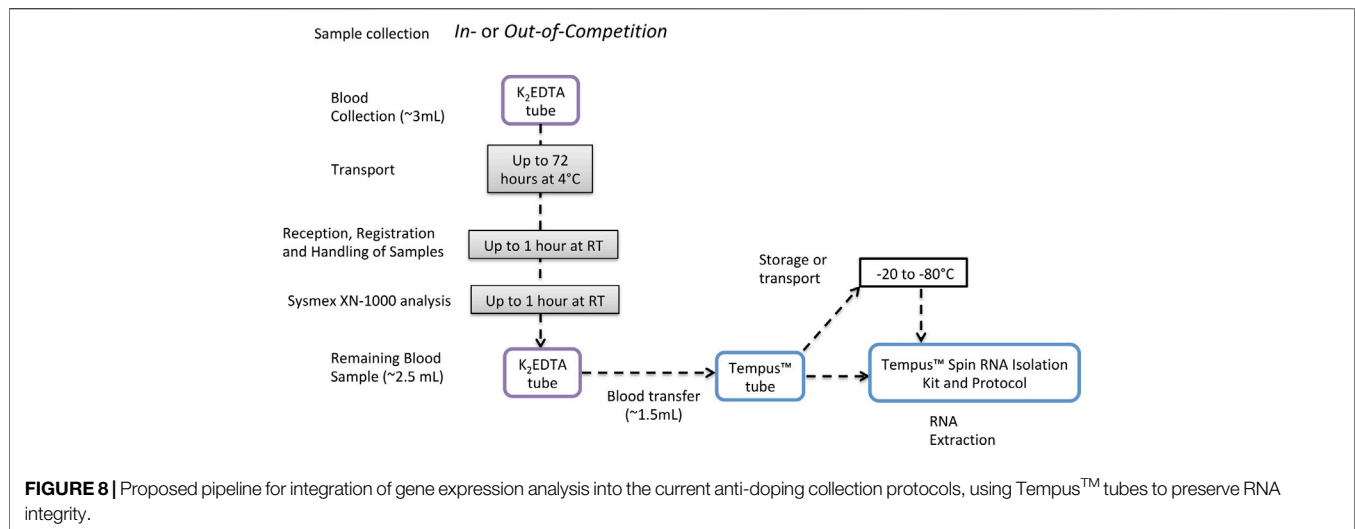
Sample collection *In-* or *Out-of-Competition*

Blood Collection (~3mL)

$K_2$EDTA tube

Transport

Up to 72 hours at 4°C

Reception, Registration and Handling of Samples

Up to 1 hour at RT

Sysmex XN-1000 analysis

Up to 1 hour at RT

Remaining Blood Sample (~2.5 mL)

$K_2$EDTA tube

Blood transfer (~1.5mL)

Tempus™ tube

Storage or transport

-20 to -80°C

Tempus™ Spin RNA Isolation Kit and Protocol

RNA Extraction

**FIGURE 8 |** Proposed pipeline for integration of gene expression analysis into the current anti-doping collection protocols, using Tempus$^{TM}$ tubes to preserve RNA integrity.